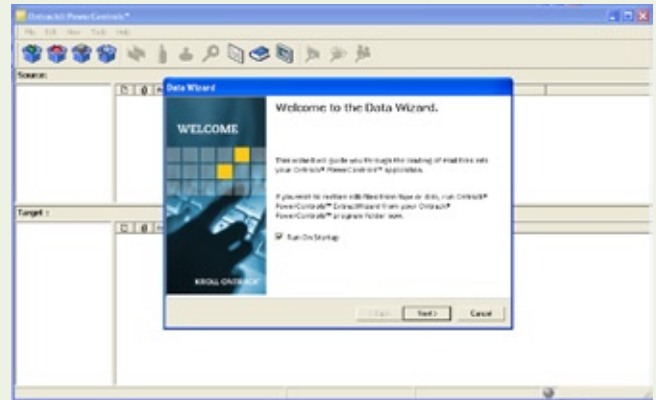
Ontrack PowerControls™

File Edit View Tools Help

Source:

Target:

Data Wizard

WELCOME

KROLL ONTRACK

Welcome to the Data Wizard.

This wizard will guide you through the loading of mail files into your Ontrack® PowerControls™ application.

If you want to restore mail files from tape or disk, run Ontrack® PowerControls™ ExtractWizard from your Ontrack® PowerControls™ program folder now.

Run On Startup

< Back Next > Cancel